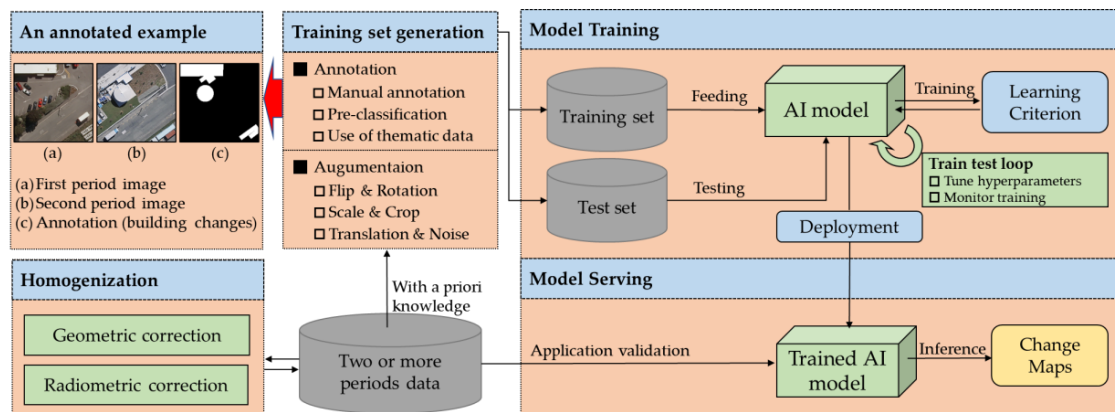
An annotated example

(a)
(b)
(c)

(a) First period image
(b) Second period image
(c) Annotation (building changes)

Training set generation

■ Annotation
□ Manual annotation
□ Pre-classification
□ Use of thematic data

■ Augumentaion
□ Flip & Rotation
□ Scale & Crop
□ Translation & Noise

Model Training

Training set
Feeding
AI model
Training
Learning Criterion
Test set
Testing
Train test loop
□ Tune hyperparameters
□ Monitor training
Deployment

Homogenization

Geometric correction
Radiometric correction

With a priori knowledge

Two or more periods data

Model Serving

Application validation
Trained AI model
Inference
Change Maps